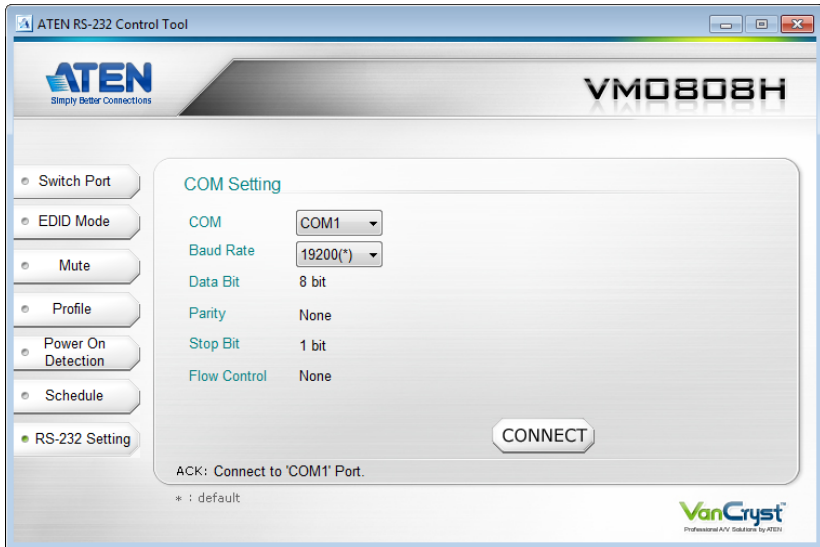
ATEN RS-232 Control Tool

ATEN
Simply Better Connections

VM0808H

Switch Port
EDID Mode
Mute
Profile
Power On Detection
Schedule
RS-232 Setting

COM Setting

| | |
|---|---|
| COM | COM1 |
| Baud Rate | 19200(*) |
| Data Bit | 8 bit |
| Parity | None |
| Stop Bit | 1 bit |
| Flow Control | None |

CONNECT

ACK: Connect to 'COM1' Port.

* : default

VanCryst
Professional A/V Solutions by ATEN